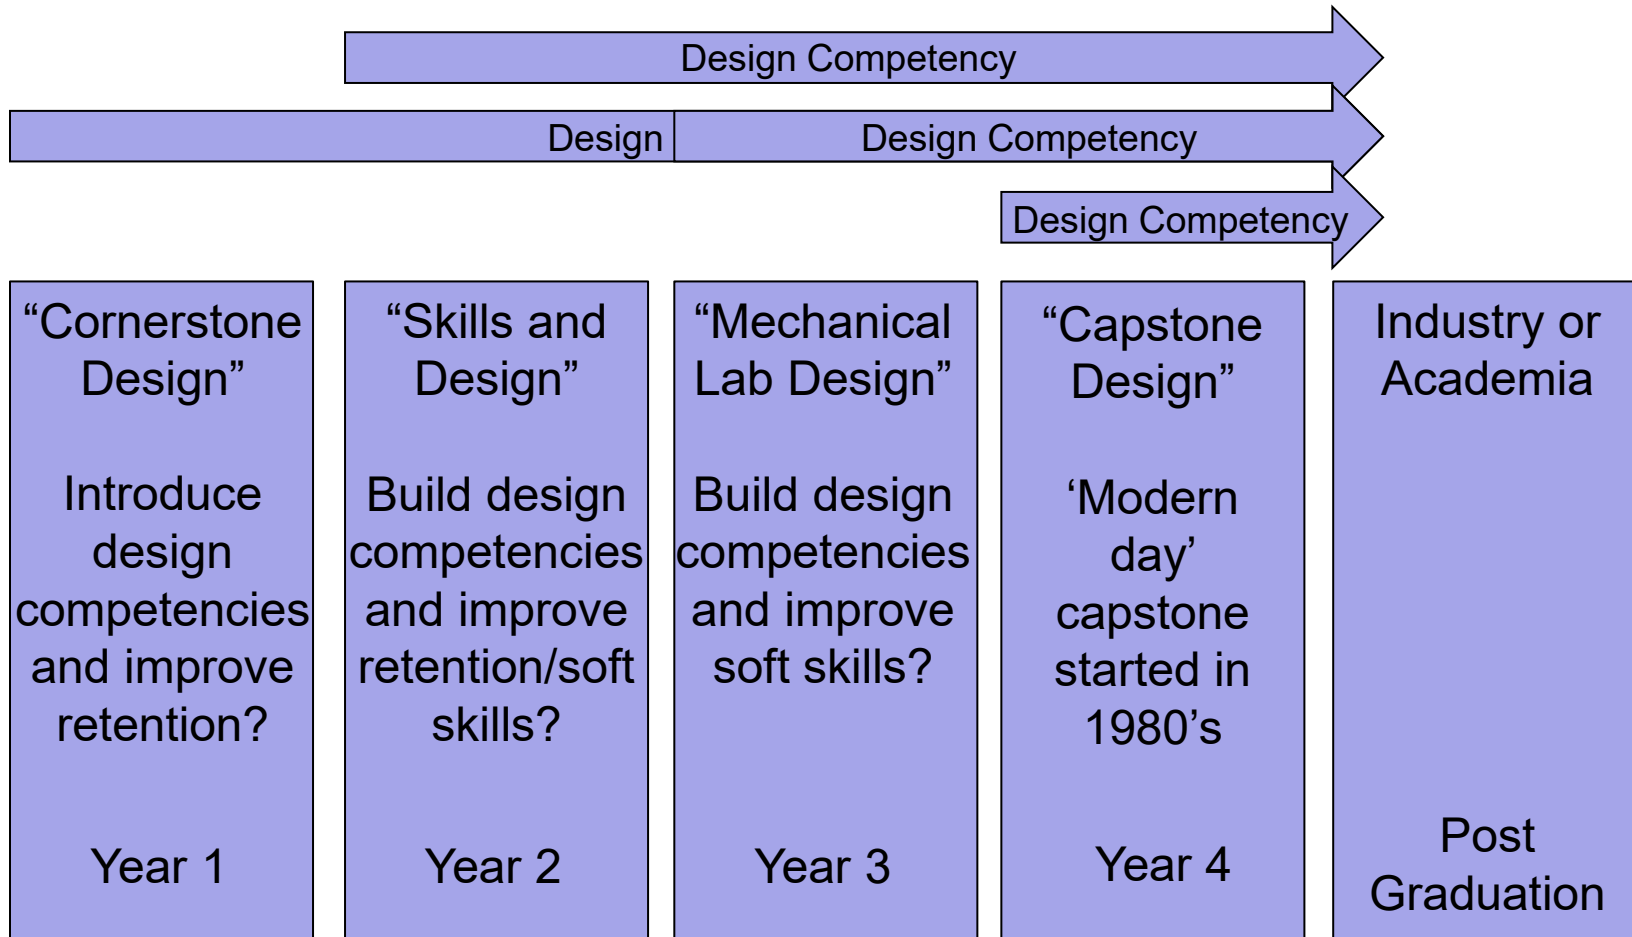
Design Competency

Design

Design Competency

Design Competency

“Cornerstone Design”

Introduce design competencies and improve retention?

Year 1

“Skills and Design”

Build design competencies and improve retention/soft skills?

Year 2

“Mechanical Lab Design”

Build design competencies and improve soft skills?

Year 3

“Capstone Design”

‘Modern day’ capstone started in 1980’s

Year 4

Industry or Academia

Post Graduation